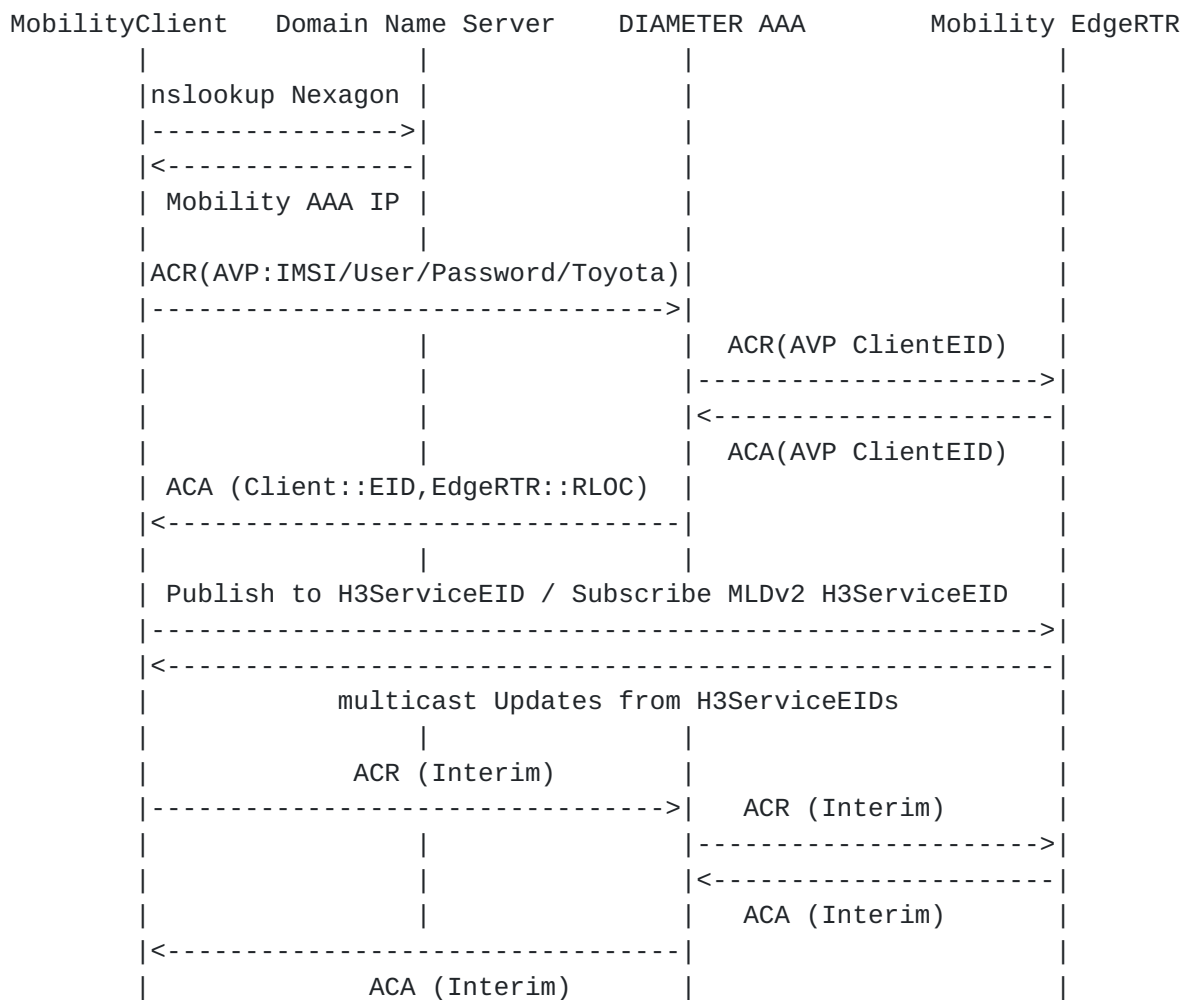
MobilityClient    Domain Name Server    DIAMETER AAA    Mobility EdgeRTR

nslookup Nexagon

Mobility AAA IP

ACR(AVP:IMSI/User/Password/Toyota)

ACR(AVP ClientEID)

ACA(AVP ClientEID)

ACA (Client::EID,EdgeRTR::RLOC)

Publish to H3ServiceEID / Subscribe MLDv2 H3ServiceEID

multicast Updates from H3ServiceEIDs

ACR (Interim)

ACR (Interim)

ACA (Interim)

ACA (Interim)